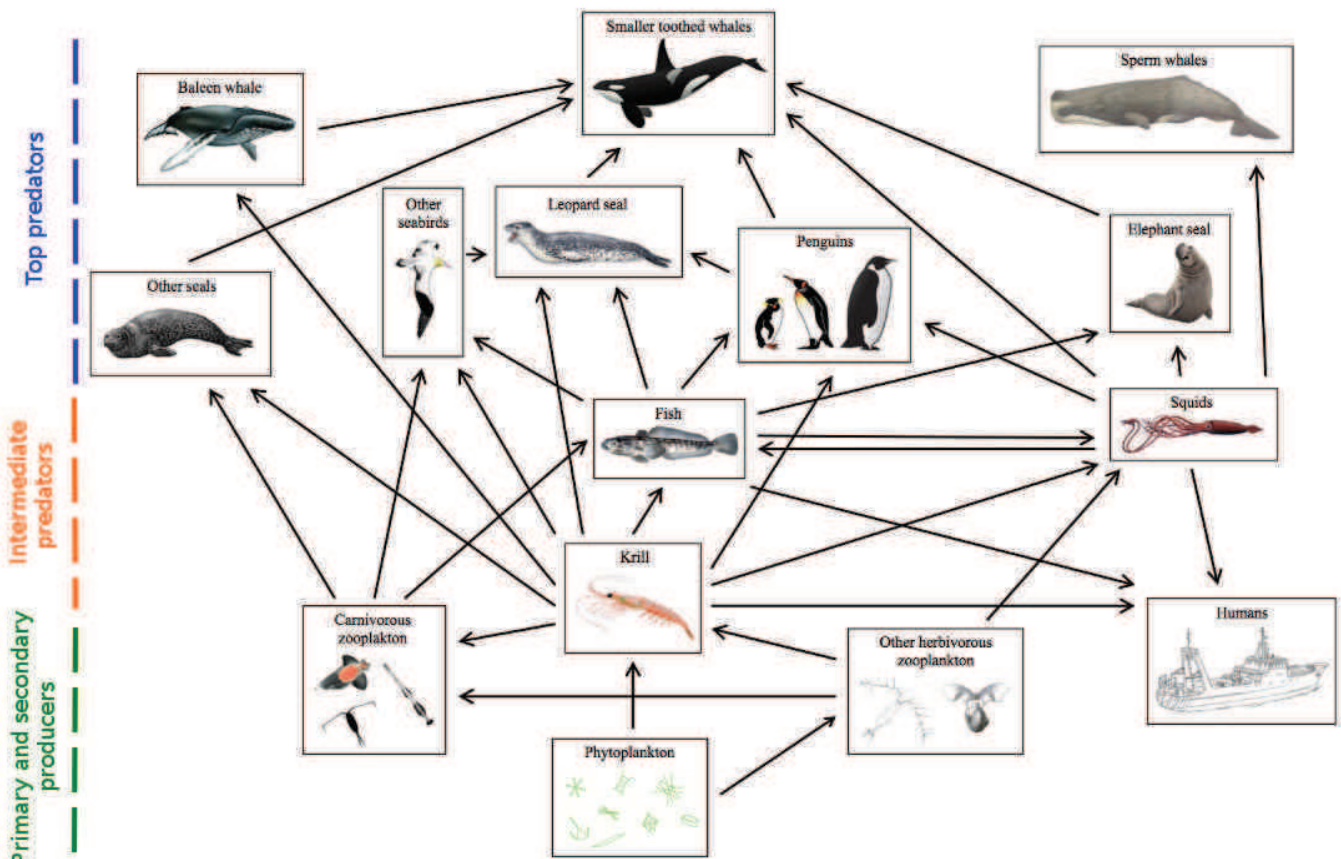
Top predators

Intermediate predators

Primary and secondary producers

Smaller toothed whales

Sperm whales

Baleen whale

Other seabirds

Leopard seal

Penguins

Elephant seal

Other seals

Fish

Squids

Krill

Carnivorous zooplakton

Other herbivorous zooplankton

Humans

Phytoplankton